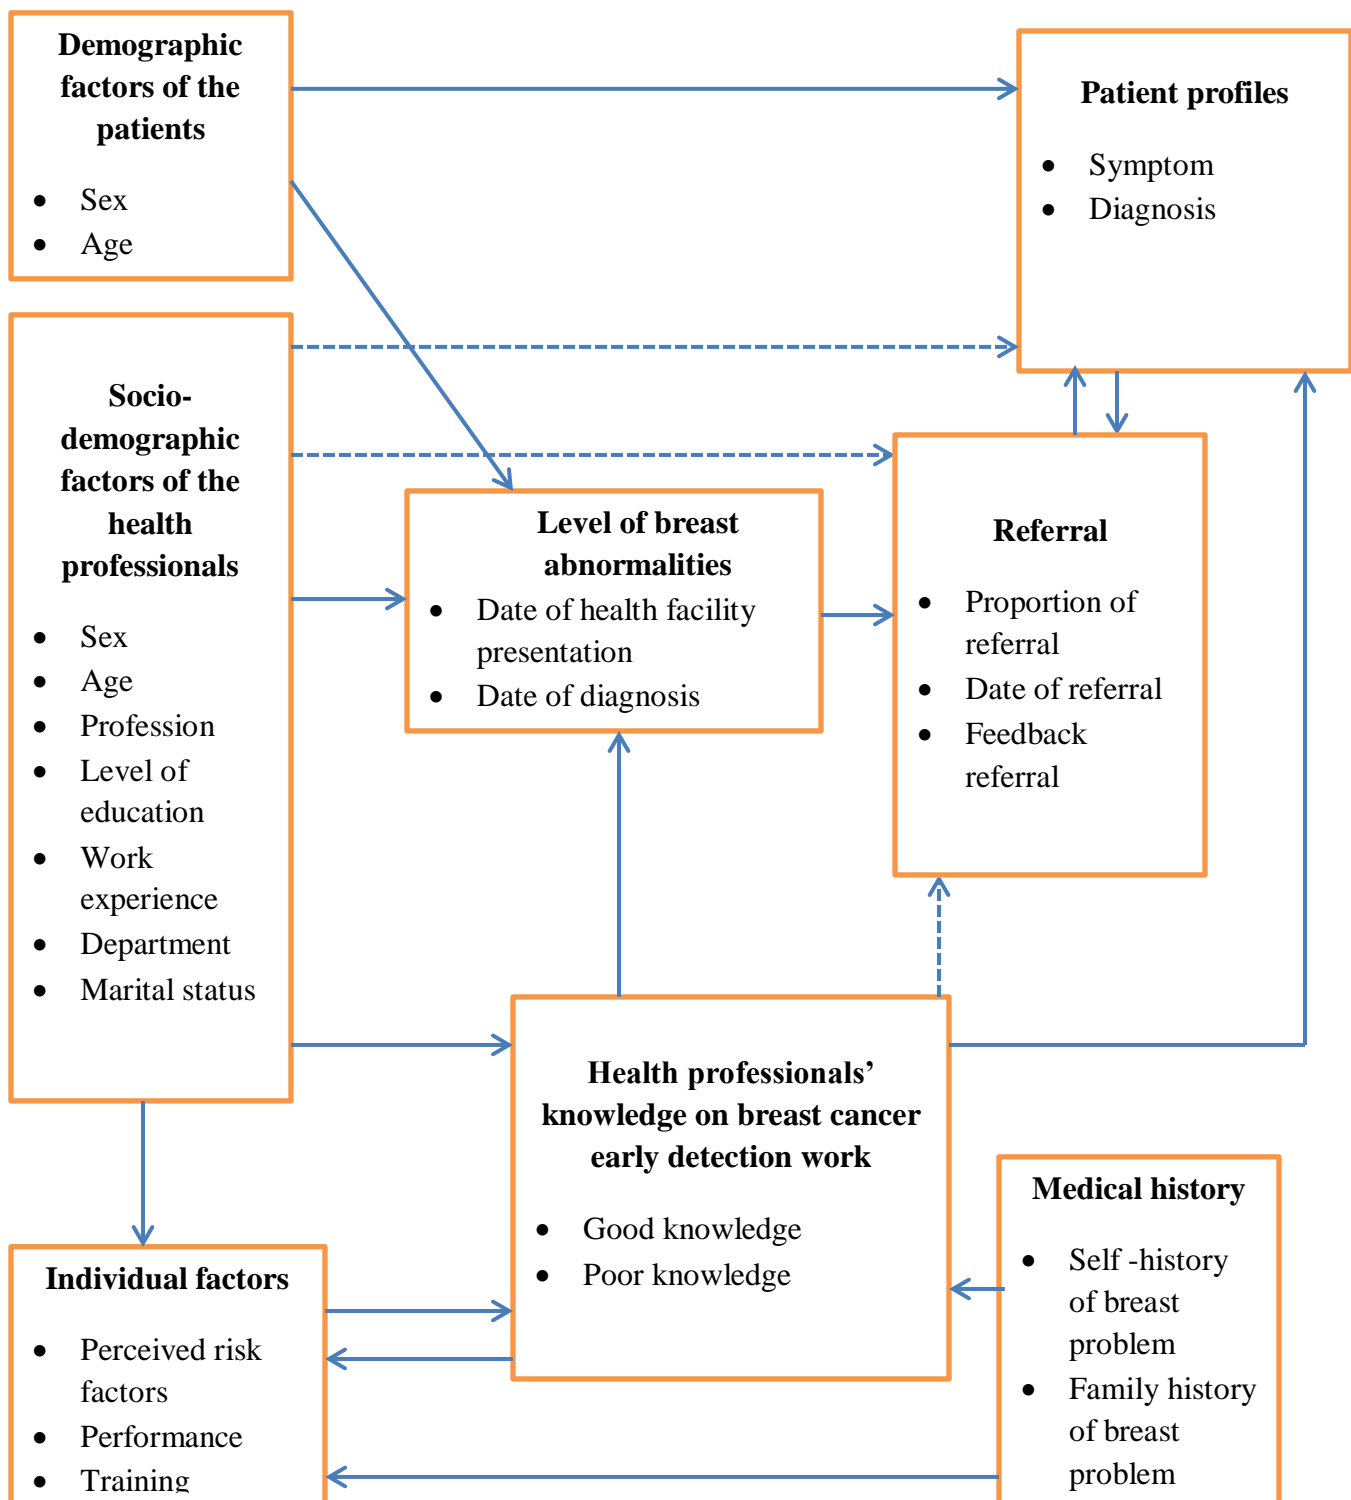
Demographic factors of the patients

- Sex
- Age

Patient profiles

- Symptom
- Diagnosis

Socio-demographic factors of the health professionals

- Sex
- Age
- Profession
- Level of education
- Work experience
- Department
- Marital status

Level of breast abnormalities

- Date of health facility presentation
- Date of diagnosis

Referral

- Proportion of referral
- Date of referral
- Feedback referral

Health professionals' knowledge on breast cancer early detection work

- Good knowledge
- Poor knowledge

Medical history

- Self -history of breast problem
- Family history of breast problem

Individual factors

- Perceived risk factors
- Performance
- Training